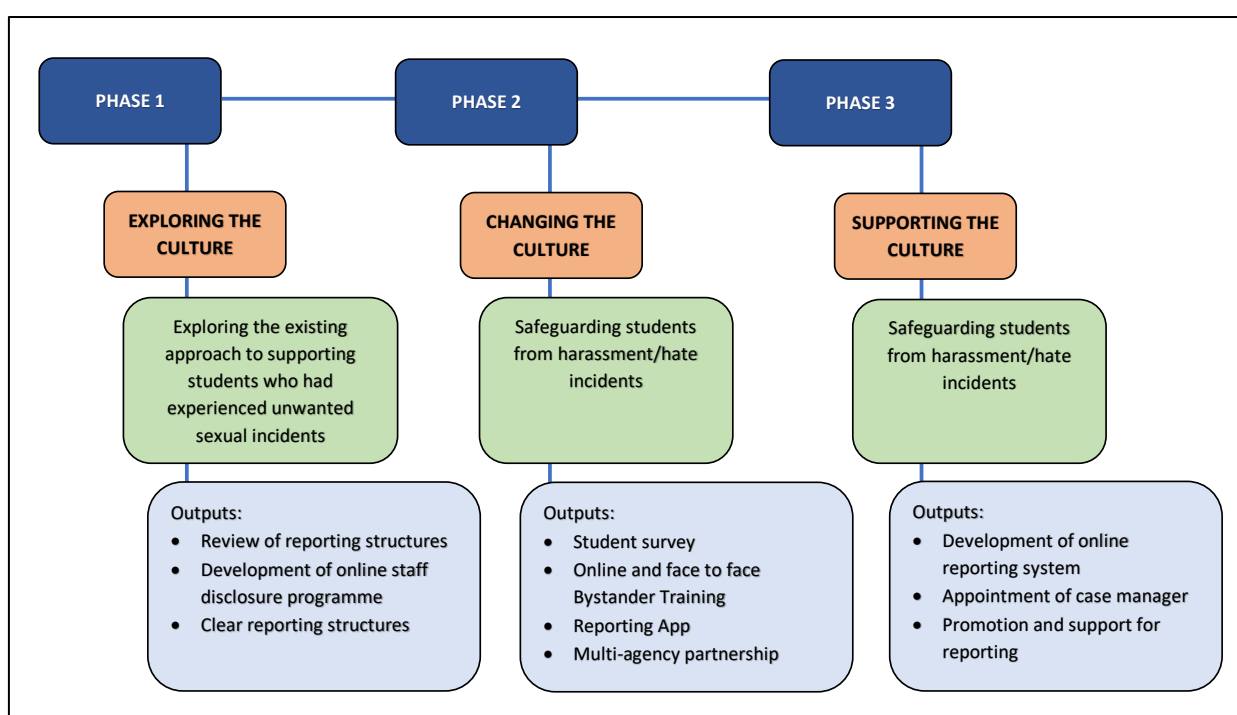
PHASE 1

EXPLORING THE CULTURE

Exploring the existing approach to supporting students who had experienced unwanted sexual incidents

Outputs:
- Review of reporting structures
- Development of online staff disclosure programme
- Clear reporting structures

PHASE 2

CHANGING THE CULTURE

Safeguarding students from harassment/hate incidents

Outputs:
- Student survey
- Online and face to face Bystander Training
- Reporting App
- Multi-agency partnership

PHASE 3

SUPPORTING THE CULTURE

Safeguarding students from harassment/hate incidents

Outputs:
- Development of online reporting system
- Appointment of case manager
- Promotion and support for reporting